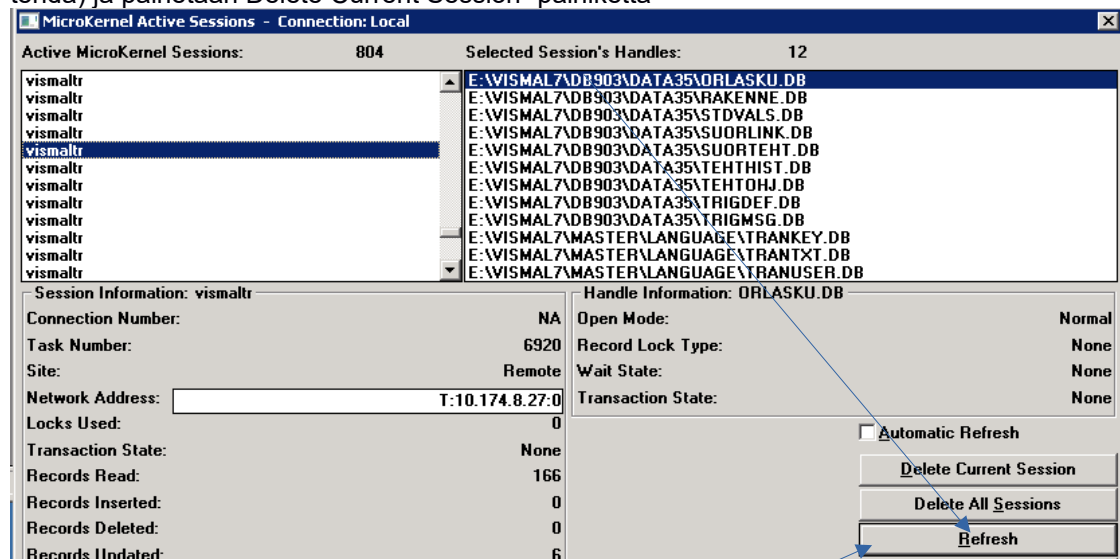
MicroKernel Active Sessions - Connection: Local

Active MicroKernel Sessions: 804

Selected Session's Handles: 12

vismaltr
vismaltr
vismaltr
vismaltr
vismaltr
vismaltr
vismaltr
vismaltr
vismaltr
vismaltr
vismaltr
vismaltr

E:\VISMAL7\DB903\DATA35\ORLASKU.DB
E:\VISMAL7\DB903\DATA35\RAKENNE.DB
E:\VISMAL7\DB903\DATA35\STDVALS.DB
E:\VISMAL7\DB903\DATA35\SUORLINK.DB
E:\VISMAL7\DB903\DATA35\SUORTEHT.DB
E:\VISMAL7\DB903\DATA35\TEHTHIST.DB
E:\VISMAL7\DB903\DATA35\TEHTOHJ.DB
E:\VISMAL7\DB903\DATA35\TRIGDEF.DB
E:\VISMAL7\DB903\DATA35\TRIGMSG.DB
E:\VISMAL7\MASTER\LANGUAGE\TRANKEY.DB
E:\VISMAL7\MASTER\LANGUAGE\TRANTXT.DB
E:\VISMAL7\MASTER\LANGUAGE\TRANUSER.DB

Session Information: vismaltr

| | |
|---|---|
| Connection Number: | NA |
| Task Number: | 6920 |
| Site: | Remote |
| Network Address: | T:10.174.8.27:0 |
| Locks Used: | 0 |
| Transaction State: | None |
| Records Read: | 166 |
| Records Inserted: | 0 |
| Records Deleted: | 0 |
| Records Updated: | 6 |

Handle Information: ORLASKU.DB

| | |
|---|---|
| Open Mode: | Normal |
| Record Lock Type: | None |
| Wait State: | None |
| Transaction State: | None |

Automatic Refresh

Delete Current Session

Delete All Sessions

Refresh